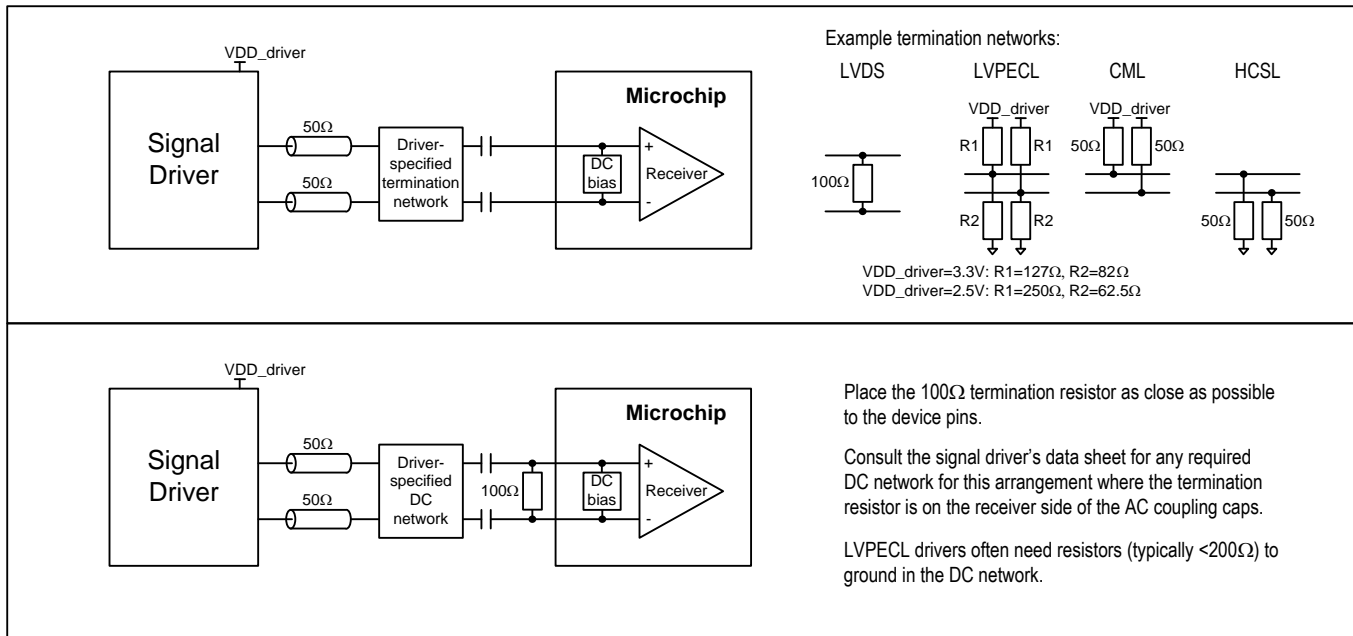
VDD_driver

Signal Driver

50Ω

50Ω

Driver-specified termination network

Microchip

DC bias

Receiver

+

-

Example termination networks:

LVDS

LVPECL

CML

HCSL

100Ω

VDD_driver

R1

R1

R2

R2

VDD_driver

50Ω

50Ω

50Ω

50Ω

VDD_driver=3.3V: R1=127Ω, R2=82Ω
VDD_driver=2.5V: R1=250Ω, R2=62.5Ω

VDD_driver

Signal Driver

50Ω

50Ω

Driver-specified DC network

100Ω

Microchip

DC bias

Receiver

+

-

Place the 100Ω termination resistor as close as possible to the device pins.

Consult the signal driver's data sheet for any required DC network for this arrangement where the termination resistor is on the receiver side of the AC coupling caps.

LVPECL drivers often need resistors (typically <200Ω) to ground in the DC network.